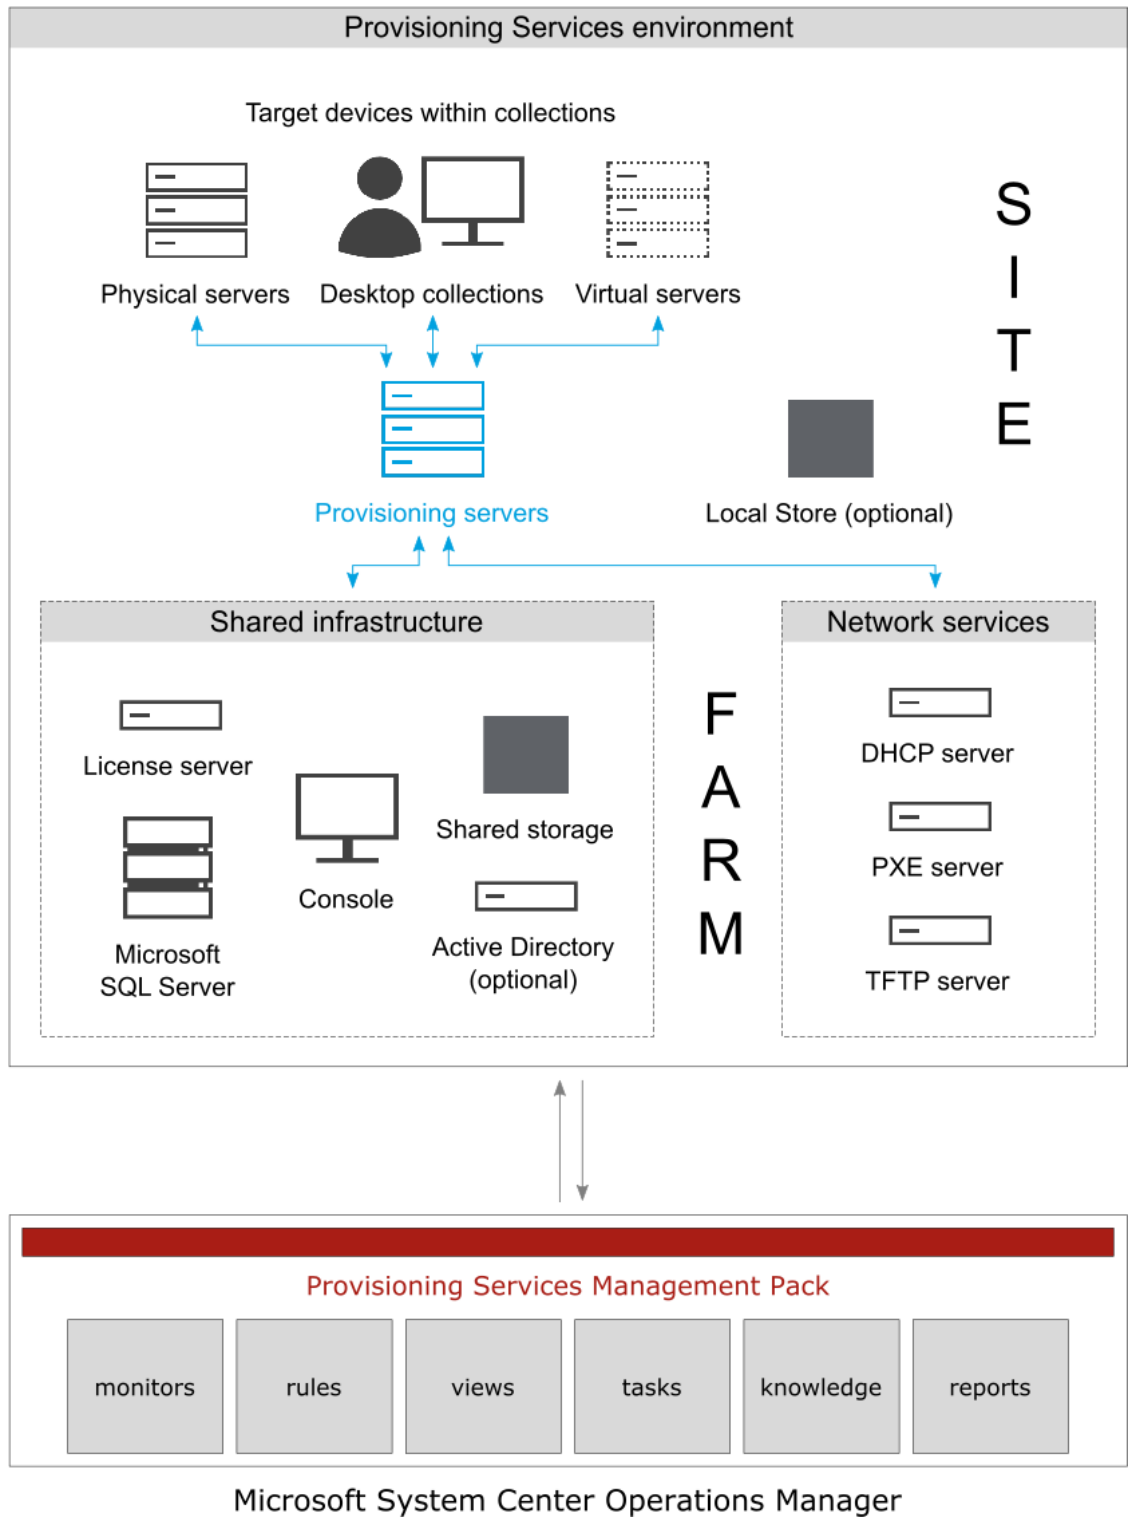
Provisioning Services environment

Target devices within collections

Physical servers

Desktop collections

Virtual servers

S I T E

Provisioning servers

Local Store (optional)

Shared infrastructure

License server

Console

Shared storage

Microsoft SQL Server

Active Directory (optional)

F A R M

Network services

DHCP server

PXE server

TFTP server

Provisioning Services Management Pack

| monitors | rules | views | tasks | knowledge | reports |
|---|---|---|---|---|---|

Microsoft System Center Operations Manager